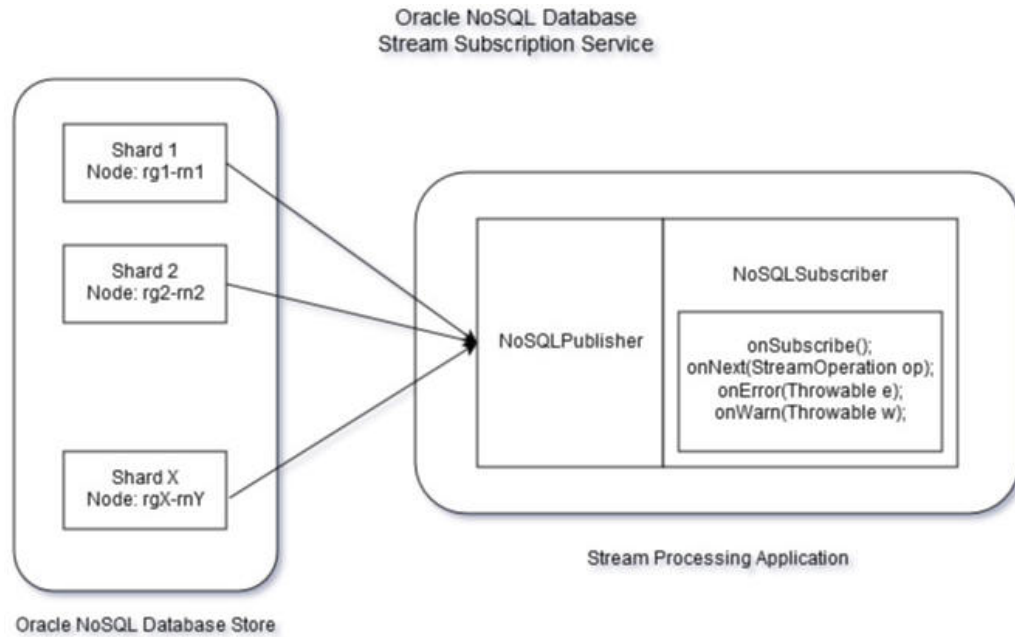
Oracle NoSQL Database
Stream Subscription Service

Shard 1
Node: rg1-rn1

Shard 2
Node: rg2-rn2

Shard X
Node: rgX-rnY

NoSQLPublisher

NoSQLSubscriber

onSubscribe();
onNext(StreamOperation op);
onError(Throwable e);
onWarn(Throwable w);

Stream Processing Application

Oracle NoSQL Database Store